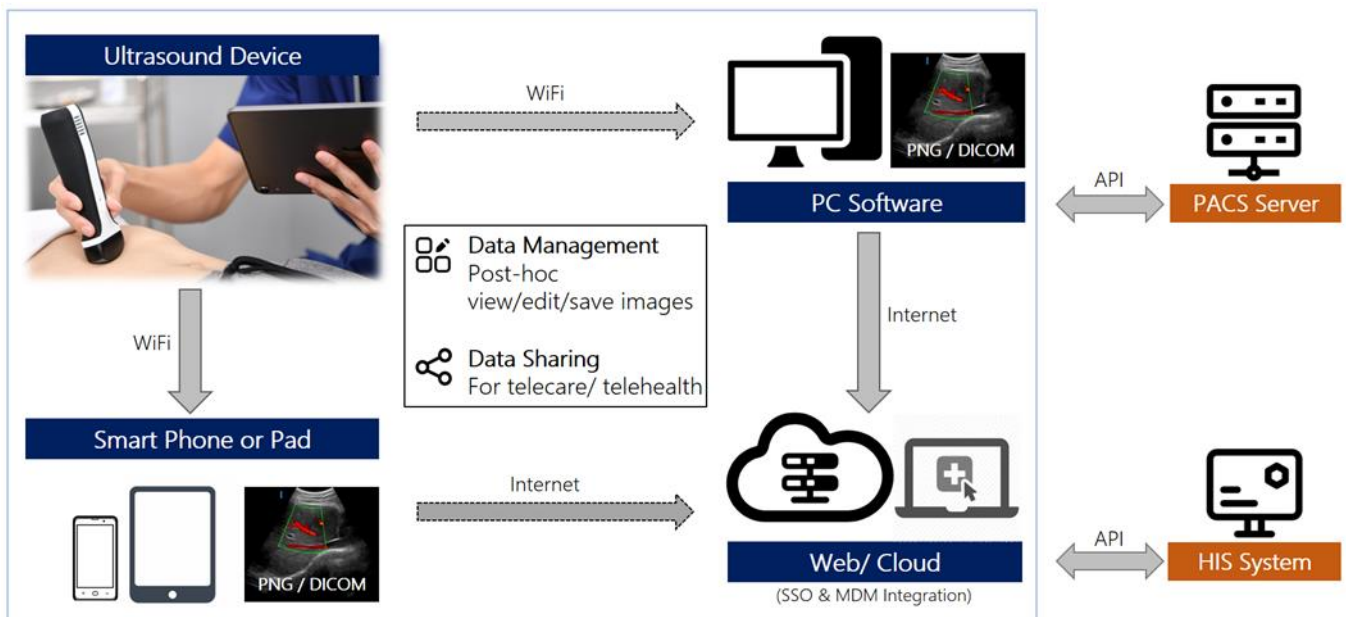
Ultrasound Device

WiFi

PNG / DICOM

PC Software

API

PACS Server

Data Management
Post-hoc view/edit/save images

Data Sharing
For telecare/ telehealth

WiFi

Internet

Smart Phone or Pad

Internet

PNG / DICOM

Web/ Cloud

(SSO & MDM Integration)

API

HIS System